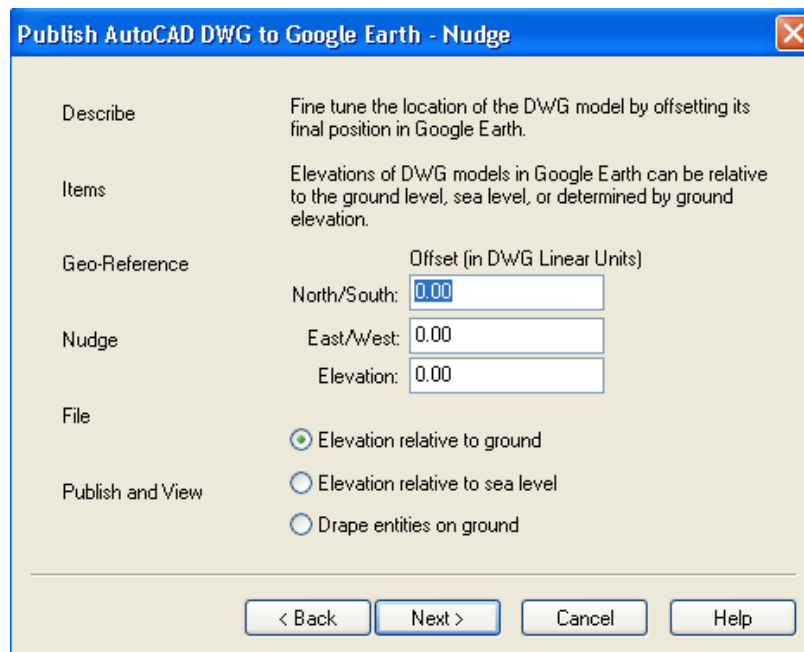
Publish AutoCAD DWG to Google Earth - Nudge

Describe

Items

Geo-Reference

Nudge

File

Publish and View

Fine tune the location of the DWG model by offsetting its final position in Google Earth.

Elevations of DWG models in Google Earth can be relative to the ground level, sea level, or determined by ground elevation.

Offset (in DWG Linear Units)

North/South: 0.00

East/West: 0.00

Elevation: 0.00

Elevation relative to ground

Elevation relative to sea level

Drape entities on ground

< Back

Next >

Cancel

Help